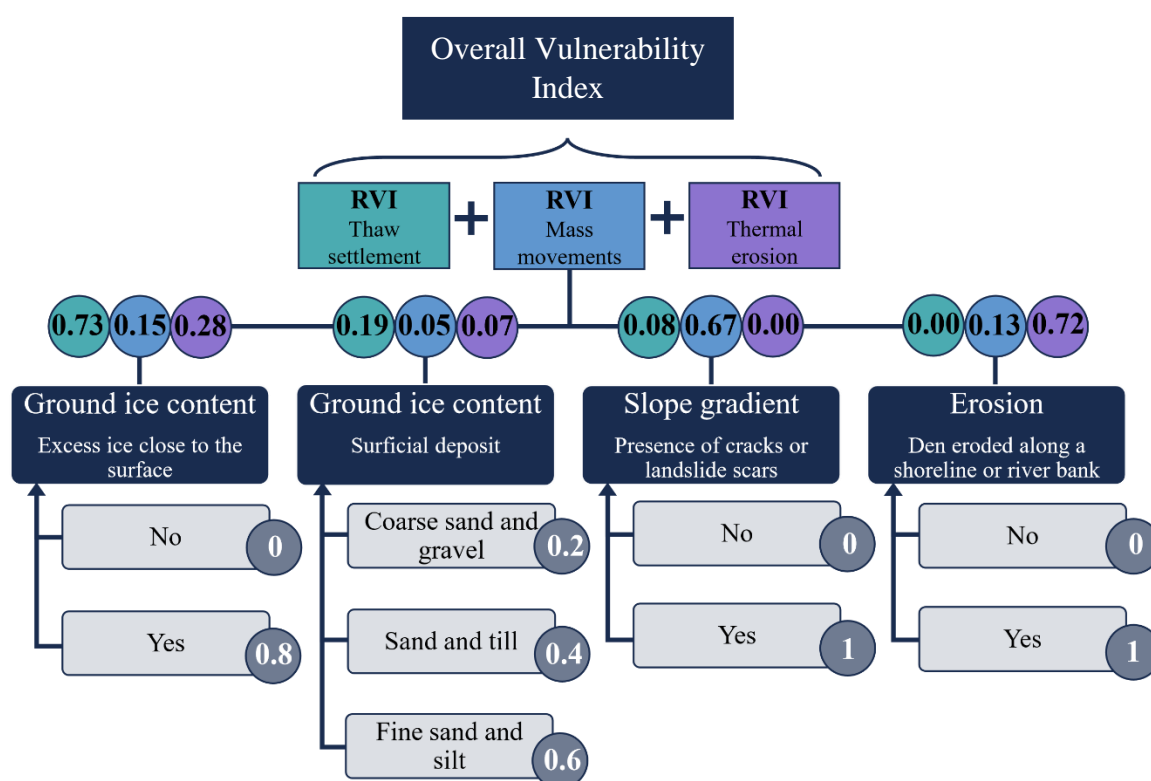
Overall Vulnerability Index

RVI
Thaw settlement

+

RVI
Mass movements

+

RVI
Thermal erosion

0.73 0.15 0.28

0.19 0.05 0.07

0.08 0.67 0.00

0.00 0.13 0.72

Ground ice content
Excess ice close to the surface

No 0
Yes 0.8

Ground ice content
Surficial deposit

Coarse sand and gravel 0.2
Sand and till 0.4
Fine sand and silt 0.6

Slope gradient
Presence of cracks or landslide scars

No 0
Yes 1

Erosion
Den eroded along a shoreline or river bank

No 0
Yes 1